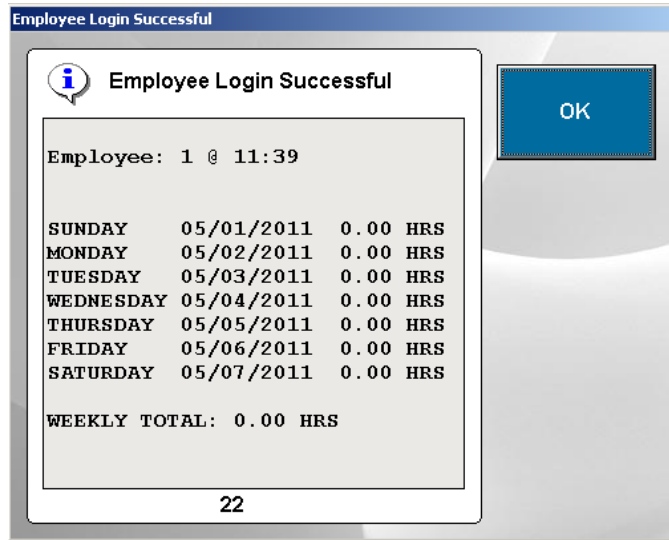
Employee Login Successful

Employee Login Successful

OK

Employee: 1 @ 11:39

SUNDAY 05/01/2011 0.00 HRS
MONDAY 05/02/2011 0.00 HRS
TUESDAY 05/03/2011 0.00 HRS
WEDNESDAY 05/04/2011 0.00 HRS
THURSDAY 05/05/2011 0.00 HRS
FRIDAY 05/06/2011 0.00 HRS
SATURDAY 05/07/2011 0.00 HRS

WEEKLY TOTAL: 0.00 HRS

22